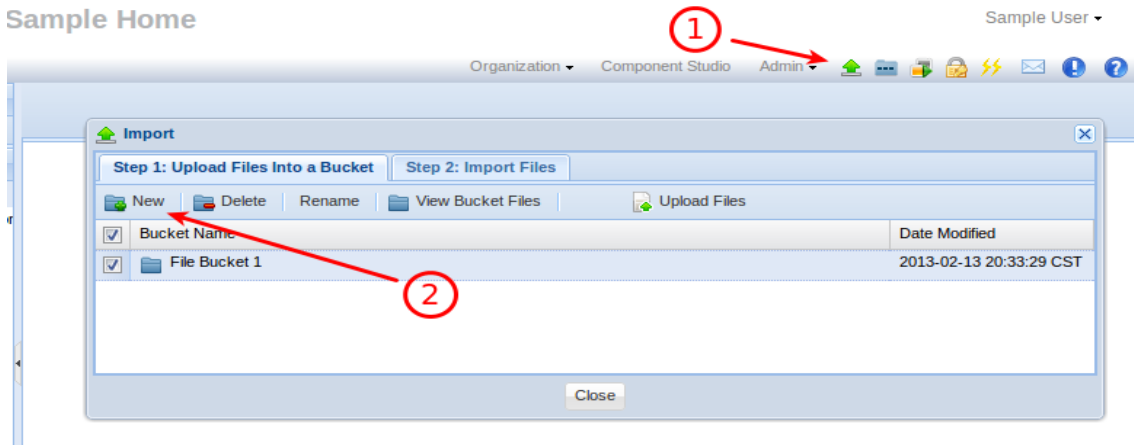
Sample Home

Sample User

1

Organization Component Studio Admin

Import

Step 1: Upload Files Into a Bucket | Step 2: Import Files

New | Delete | Rename | View Bucket Files | Upload Files

| | Bucket Name | Date Modified |
|---|---|---|
| | File Bucket 1 | 2013-02-13 20:33:29 CST |

2

Close